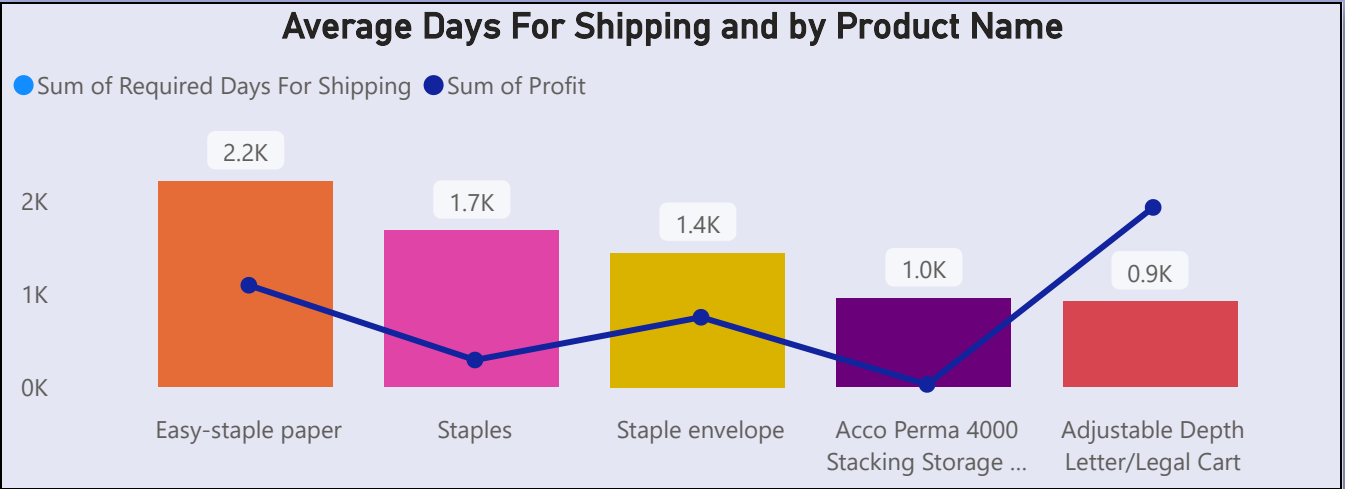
Average Days For Shipping and by Product Name

Sum of Required Days For Shipping  Sum of Profit

2K
1K
0K

2.2K
1.7K
1.4K
1.0K
0.9K

Easy-staple paper
Staples
Staple envelope
Acco Perma 4000 Stacking Storage ...
Adjustable Depth Letter/Legal Cart